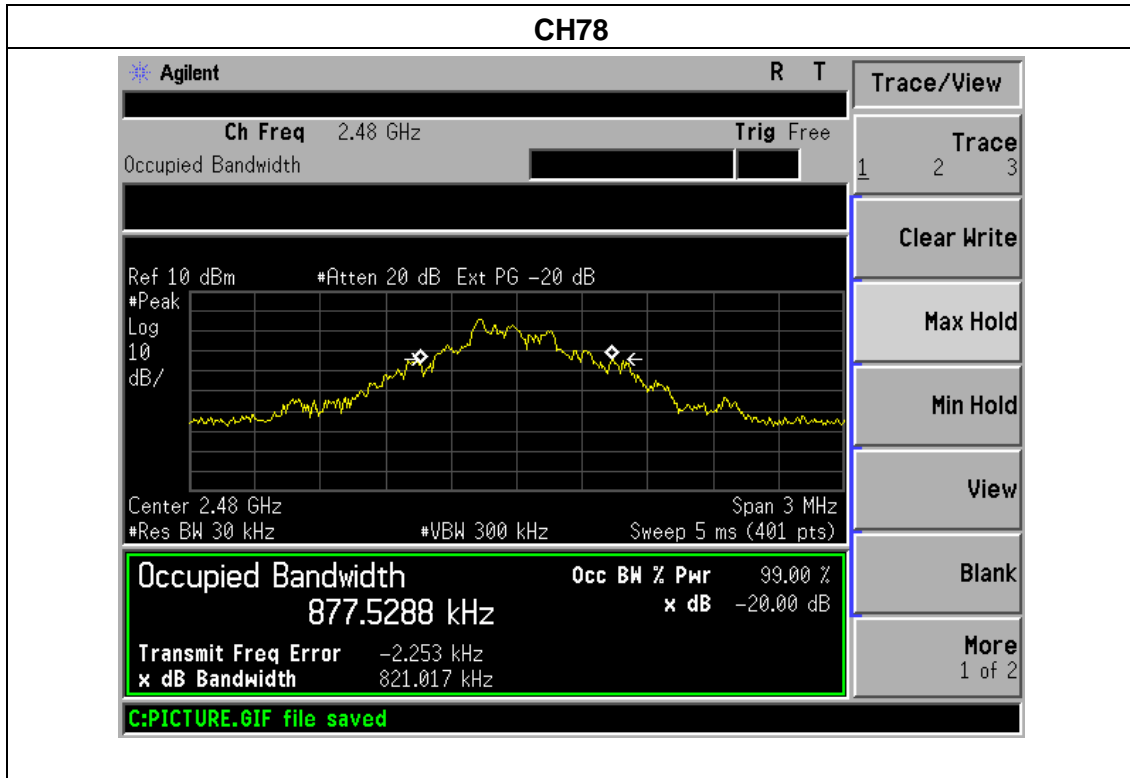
CH78

Agilent R T

Ch Freq 2.48 GHz Trig Free
Occupied Bandwidth

Ref 10 dBm #Atten 20 dB Ext PG -20 dB
#Peak
Log
10
dB/

Center 2.48 GHz Span 3 MHz
#Res BW 30 kHz #VBW 300 kHz Sweep 5 ms (401 pts)

Occupied Bandwidth
877.5288 kHz
Occ BW % Pwr 99.00 %
x dB -20.00 dB

Transmit Freq Error -2.253 kHz
x dB Bandwidth 821.017 kHz

C:PICTURE.GIF file saved

Trace/View

Trace
1 2 3

Clear Write

Max Hold

Min Hold

View

Blank

More
1 of 2